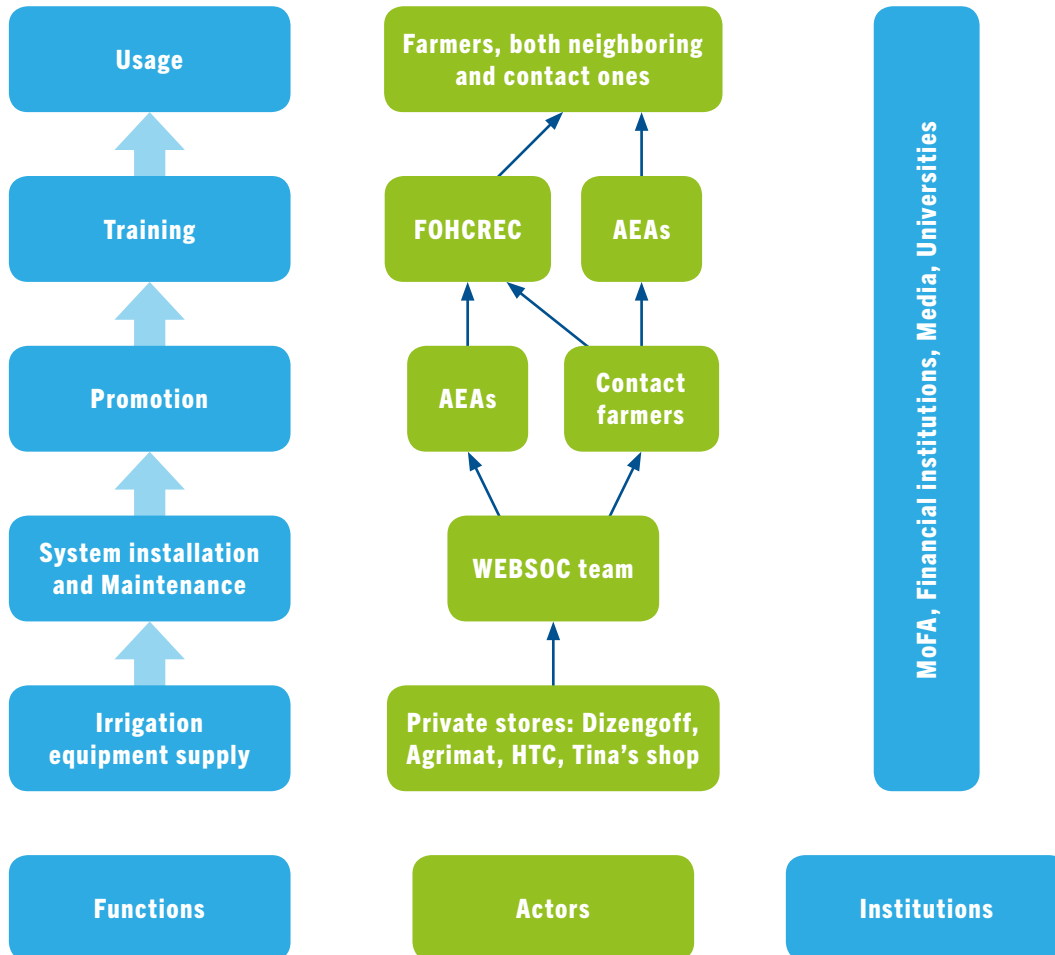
Usage

Training

Promotion

System installation and Maintenance

Irrigation equipment supply

Farmers, both neighboring and contact ones

FOHCREC

AEAs

AEAs

Contact farmers

WEBSOC team

Private stores: Dizengoff, Agrimat, HTC, Tina’s shop

MoFA, Financial institutions, Media, Universities

Functions

Actors

Institutions